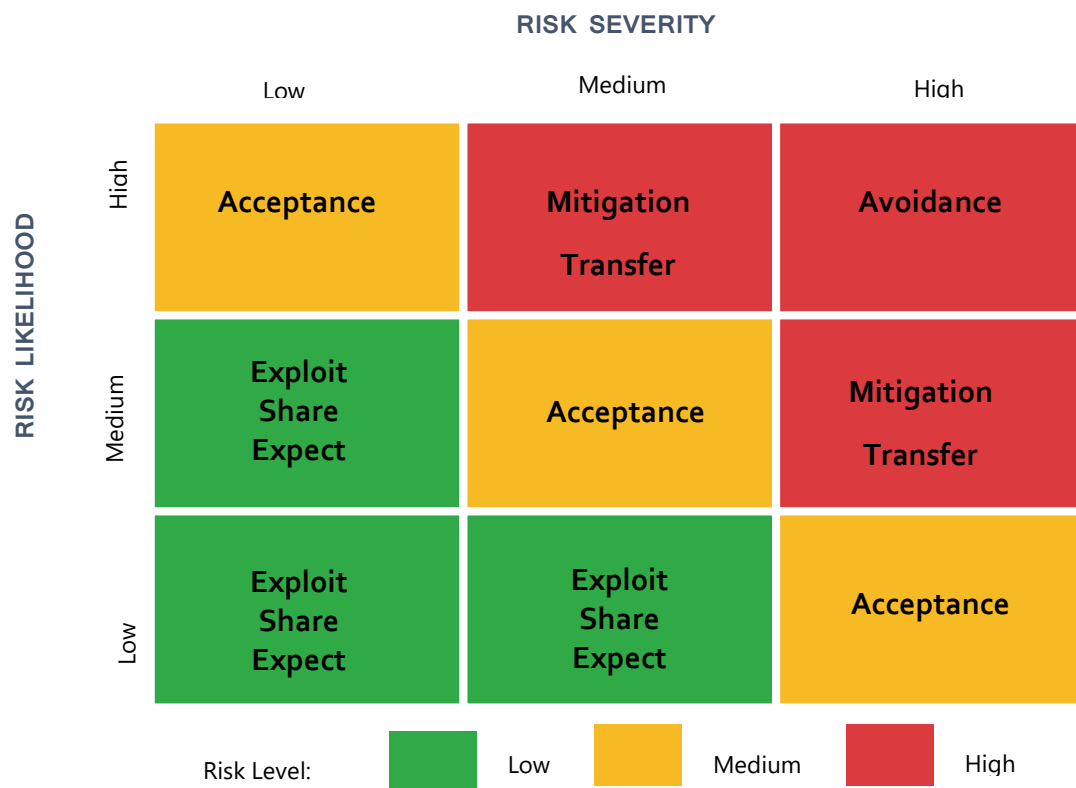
RISK SEVERITY

RISK LIKELIHOOD

|  | Low | Medium | High |
|---|---|---|---|
| High | Acceptance | Mitigation Transfer | Avoidance |
| Medium | Exploit Share Expect | Acceptance | Mitigation Transfer |
| Low | Exploit Share Expect | Exploit Share Expect | Acceptance |

Risk Level: Low Medium High